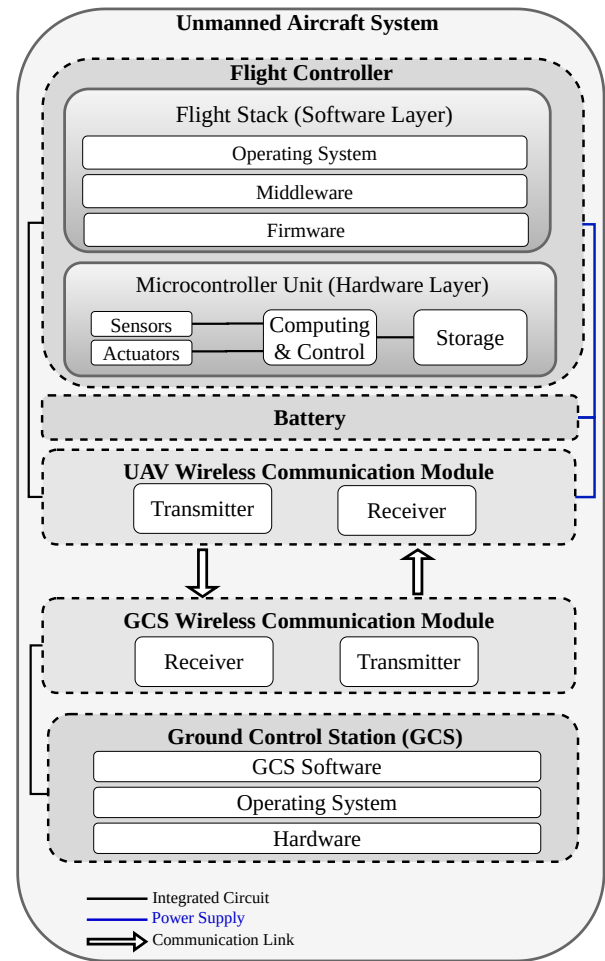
Unmanned Aircraft System

Flight Controller

Flight Stack (Software Layer)

Operating System

Middleware

Firmware

Microcontroller Unit (Hardware Layer)

Sensors

Actuators

Computing & Control

Storage

Battery

UAV Wireless Communication Module

Transmitter

Receiver

GCS Wireless Communication Module

Receiver

Transmitter

Ground Control Station (GCS)

GCS Software

Operating System

Hardware

Integrated Circuit

Power Supply

Communication Link